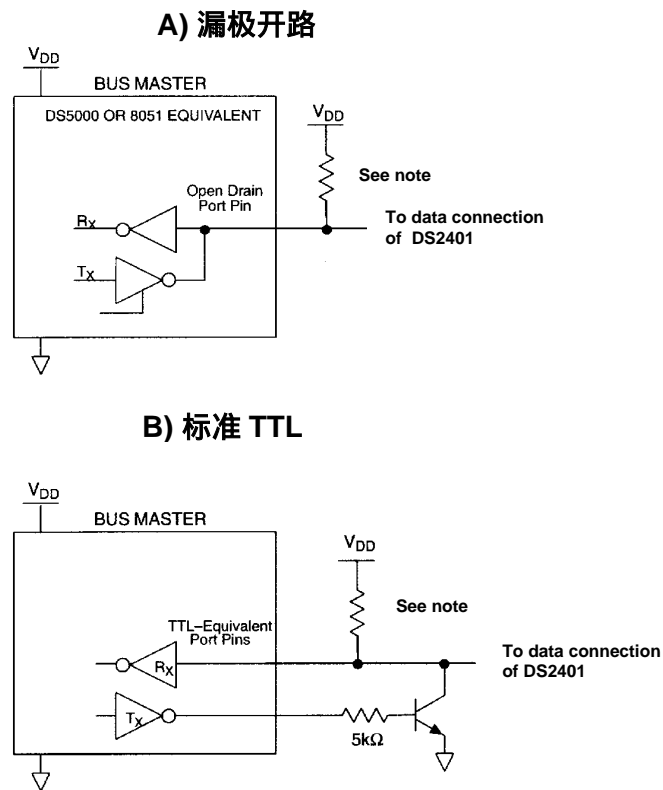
A) 漏极开路

$V_{DD}$

BUS MASTER

DS5000 OR 8051 EQUIVALENT

$V_{DD}$

See note

Open Drain Port Pin

$R_X$

$T_X$

To data connection of DS2401

B) 标准 TTL

$V_{DD}$

BUS MASTER

$V_{DD}$

See note

TTL–Equivalent Port Pins

$R_X$

$T_X$

To data connection of DS2401

5kΩ